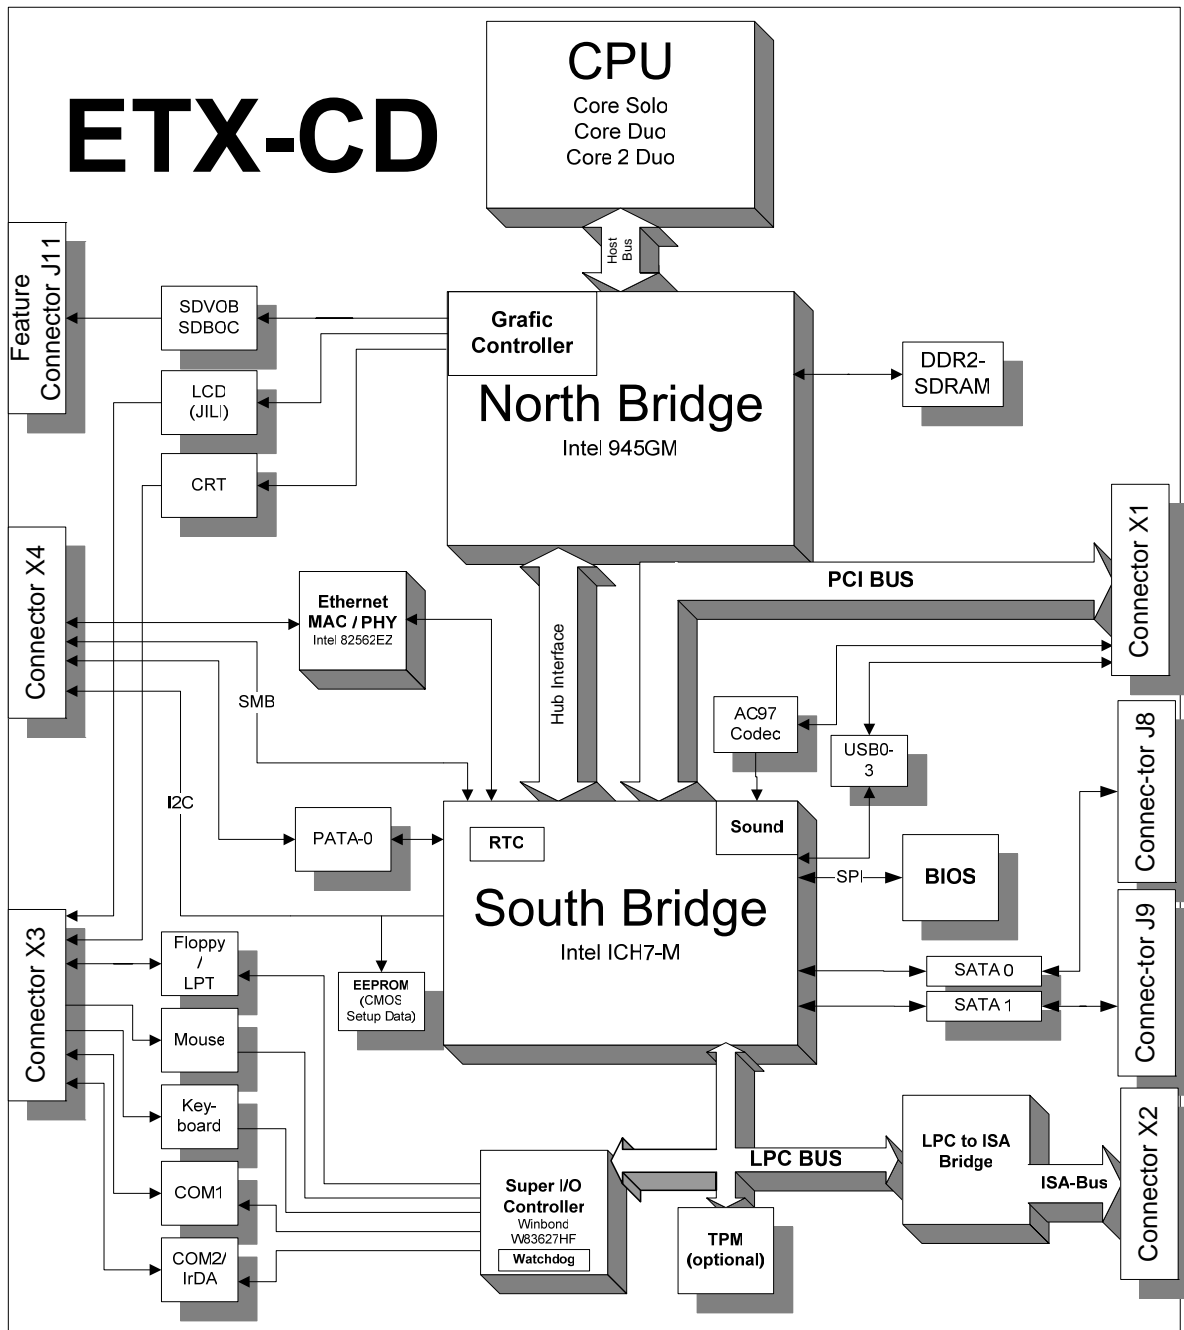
ETX-CD

CPU
Core Solo
Core Duo
Core 2 Duo

Host Bus

Feature Connector J11

SDVOB
SDBOC

LCD
(JILI)

CRT

Grafic Controller

North Bridge
Intel 945GM

DDR2-SDRAM

Connector X4

Ethernet MAC / PHY
Intel 82562EZ

SMB

I2C

Hub Interface

PCI BUS

Connector X1

AC97 Codec

USB0-3

Connec-tor J8

PATA-0

RTC

Sound

SPI

BIOS

South Bridge
Intel ICH7-M

Connector X3

Floppy / LPT

EEPROM (CMOS Setup Data)

SATA 0

SATA 1

Connec-tor J9

Mouse

Key-board

COM1

COM2/ IrDA

Super I/O Controller
Winbond W83627HF
Watchdog

LPC BUS

TPM (optional)

LPC to ISA Bridge

ISA-Bus

Connector X2